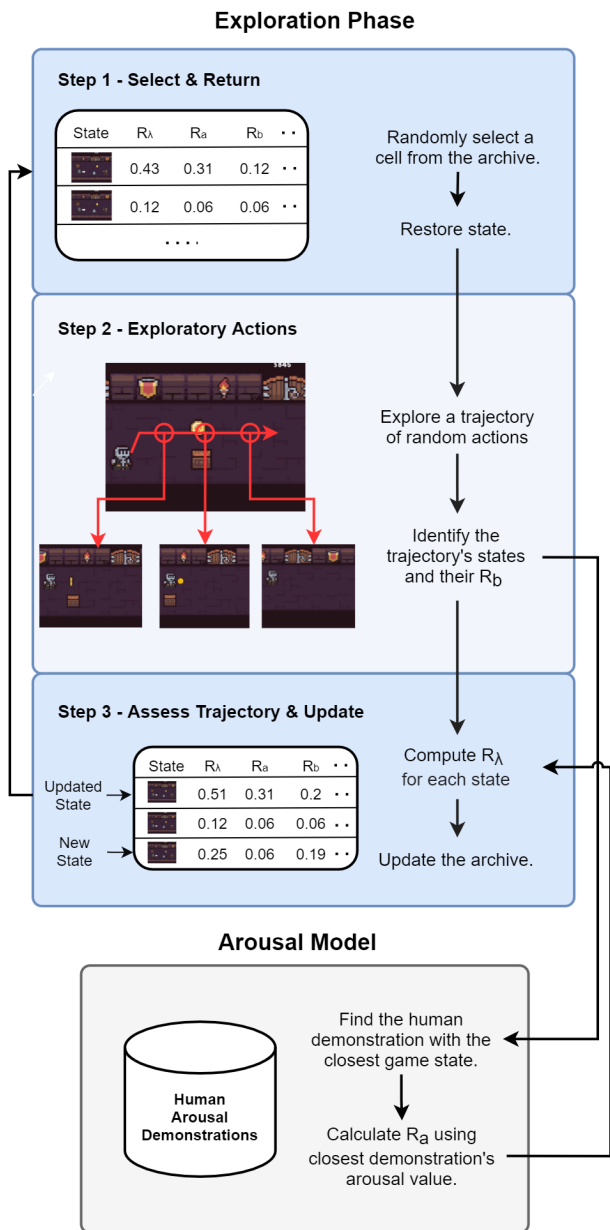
Exploration Phase

Step 1 - Select & Return

| State | $R_\lambda$ | $R_a$ | $R_b$ | .. |
|---|---|---|---|---|
| | 0.43 | 0.31 | 0.12 | .. |
| | 0.12 | 0.06 | 0.06 | .. |

....

Randomly select a cell from the archive.

Restore state.

Step 2 - Exploratory Actions

3845

Explore a trajectory of random actions

Identify the trajectory's states and their $R_b$

Step 3 - Assess Trajectory & Update

Updated State

New State

| State | $R_\lambda$ | $R_a$ | $R_b$ | .. |
|---|---|---|---|---|
| | 0.51 | 0.31 | 0.2 | .. |
| | 0.12 | 0.06 | 0.06 | .. |
| | 0.25 | 0.06 | 0.19 | .. |

Compute $R_\lambda$ for each state

Update the archive.

Arousal Model

Human Arousal Demonstrations

Find the human demonstration with the closest game state.

Calculate $R_a$ using closest demonstration's arousal value.